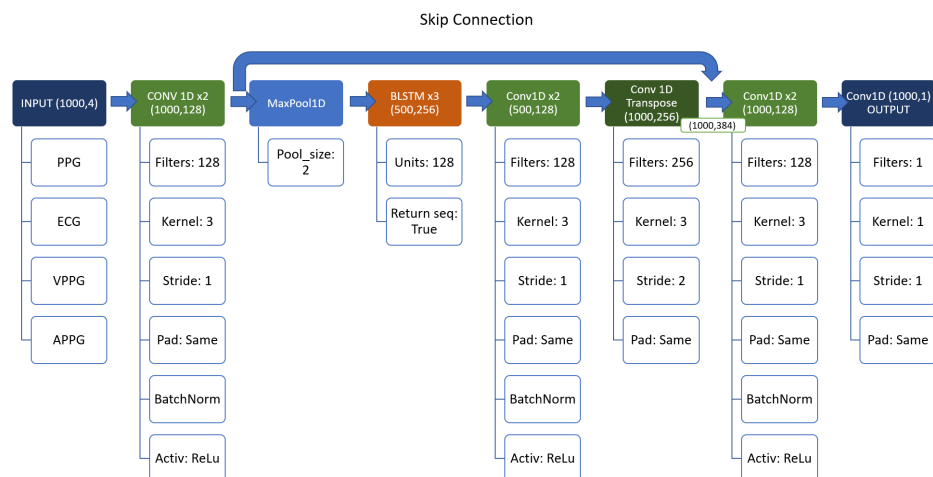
Skip Connection

INPUT (1000,4)

PPG

ECG

VPPG

APPG

CONV 1D x2 (1000,128)

Filters: 128

Kernel: 3

Stride: 1

Pad: Same

BatchNorm

Activ: ReLu

MaxPool1D

Pool_size: 2

BLSTM x3 (500,256)

Units: 128

Return seq: True

Conv1D x2 (500,128)

Filters: 128

Kernel: 3

Stride: 1

Pad: Same

BatchNorm

Activ: ReLu

Conv 1D Transpose (1000,256)

Filters: 256

Kernel: 3

Stride: 2

Pad: Same

(1000,384)

Conv1D x2 (1000,128)

Filters: 128

Kernel: 3

Stride: 1

Pad: Same

BatchNorm

Activ: ReLu

Conv1D (1000,1) OUTPUT

Filters: 1

Kernel: 1

Stride: 1

Pad: Same